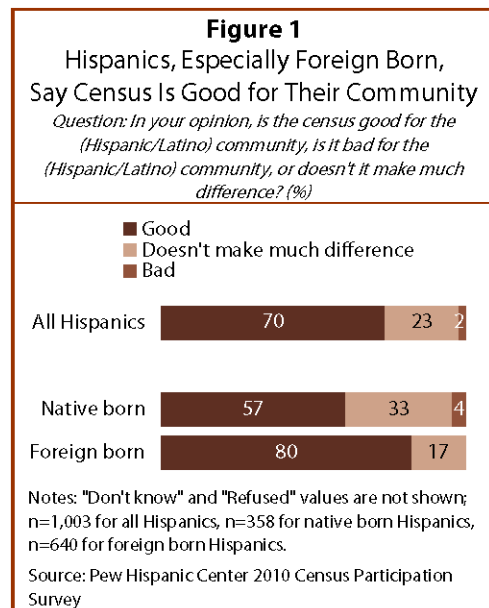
Figure 1
Hispanics, Especially Foreign Born, Say Census Is Good for Their Community
Question: In your opinion, is the census good for the (Hispanic/Latino) community, is it bad for the (Hispanic/Latino) community, or doesn't it make much difference? (%)

Good
Doesn't make much difference
Bad

All Hispanics 70 23 2

Native born 57 33 4

Foreign born 80 17

Notes: "Don't know" and "Refused" values are not shown; n=1,003 for all Hispanics, n=358 for native born Hispanics, n=640 for foreign born Hispanics.

Source: Pew Hispanic Center 2010 Census Participation Survey